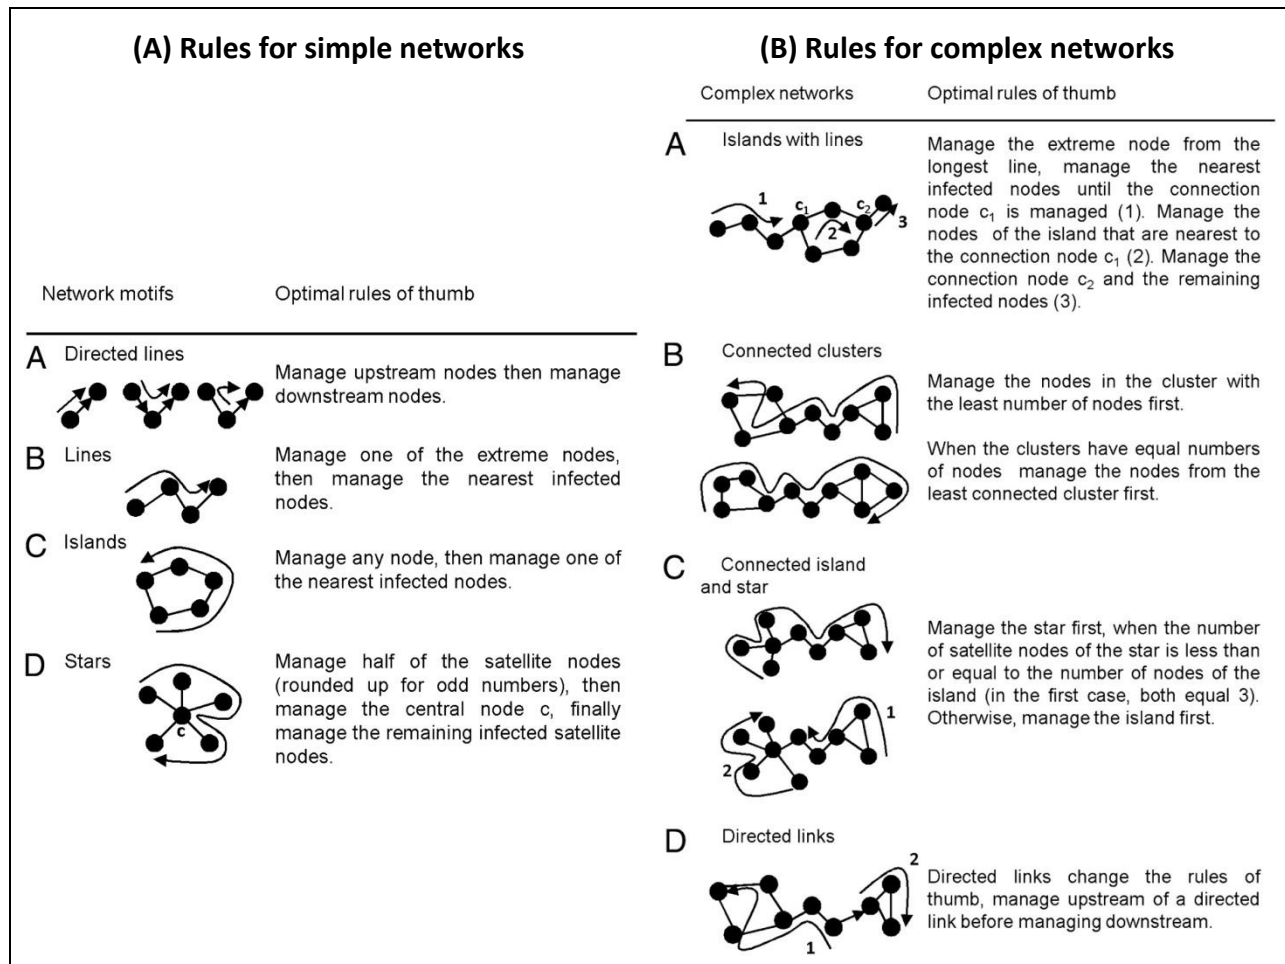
(A) Rules for simple networks

Network motifs | Optimal rules of thumb

A Directed lines
Manage upstream nodes then manage downstream nodes.

B Lines
Manage one of the extreme nodes, then manage the nearest infected nodes.

C Islands
Manage any node, then manage one of the nearest infected nodes.

D Stars
c
Manage half of the satellite nodes (rounded up for odd numbers), then manage the central node c, finally manage the remaining infected satellite nodes.

(B) Rules for complex networks

Complex networks | Optimal rules of thumb

A Islands with lines
1 $c_1$ $c_2$ 2 3
Manage the extreme node from the longest line, manage the nearest infected nodes until the connection node $c_1$ is managed (1). Manage the nodes of the island that are nearest to the connection node $c_1$ (2). Manage the connection node $c_2$ and the remaining infected nodes (3).

B Connected clusters
Manage the nodes in the cluster with the least number of nodes first.

When the clusters have equal numbers of nodes manage the nodes from the least connected cluster first.

C Connected island and star
1 2
Manage the star first, when the number of satellite nodes of the star is less than or equal to the number of nodes of the island (in the first case, both equal 3). Otherwise, manage the island first.

D Directed links
2 1
Directed links change the rules of thumb, manage upstream of a directed link before managing downstream.